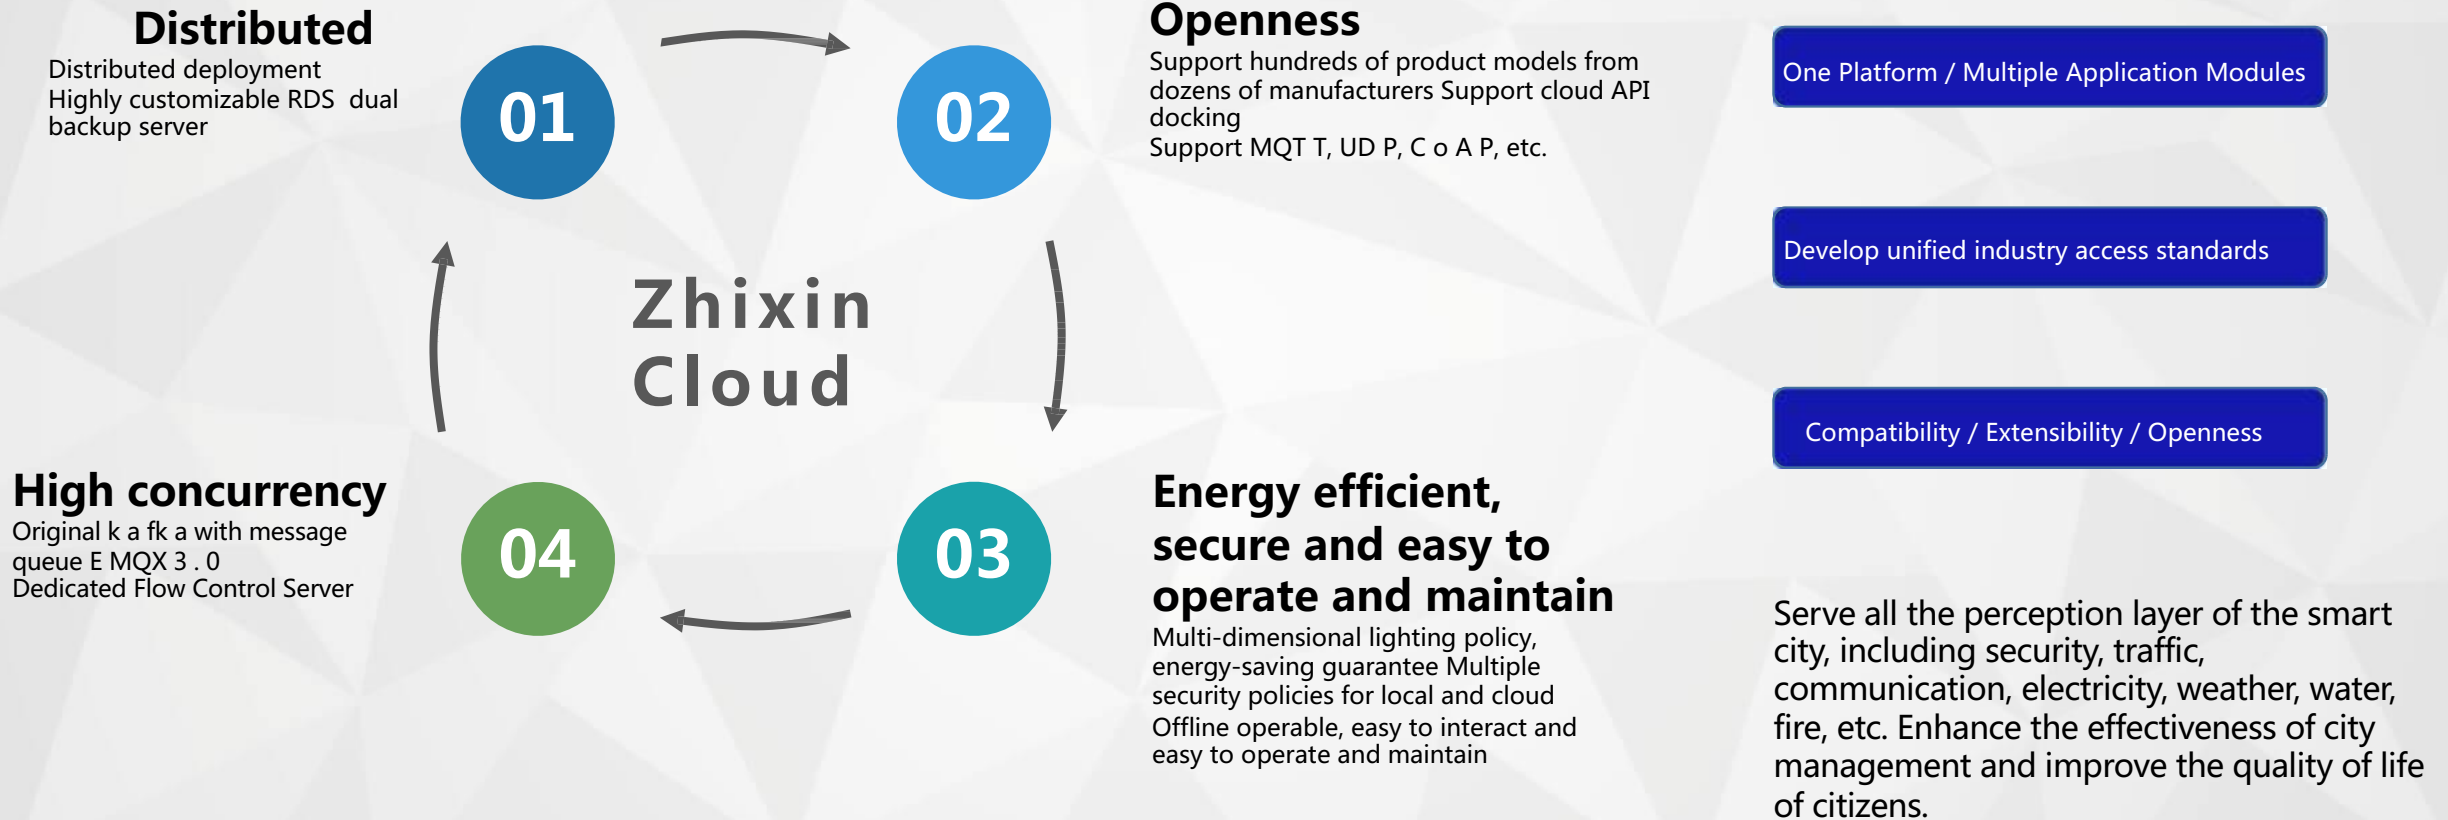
Distributed
Distributed deployment
Highly customizable RDS dual backup server

01

02

Openness
Support hundreds of product models from dozens of manufacturers Support cloud API docking
Support MQT T, UD P, C o A P, etc.

One Platform / Multiple Application Modules

Develop unified industry access standards

Compatibility / Extensibility / Openness

Zhixin Cloud

High concurrency
Original k a fk a with message queue E MQX 3 . 0
Dedicated Flow Control Server

04

03

Energy efficient, secure and easy to operate and maintain
Multi-dimensional lighting policy, energy-saving guarantee Multiple security policies for local and cloud
Offline operable, easy to interact and easy to operate and maintain

Serve all the perception layer of the smart city, including security, traffic, communication, electricity, weather, water, fire, etc. Enhance the effectiveness of city management and improve the quality of life of citizens.